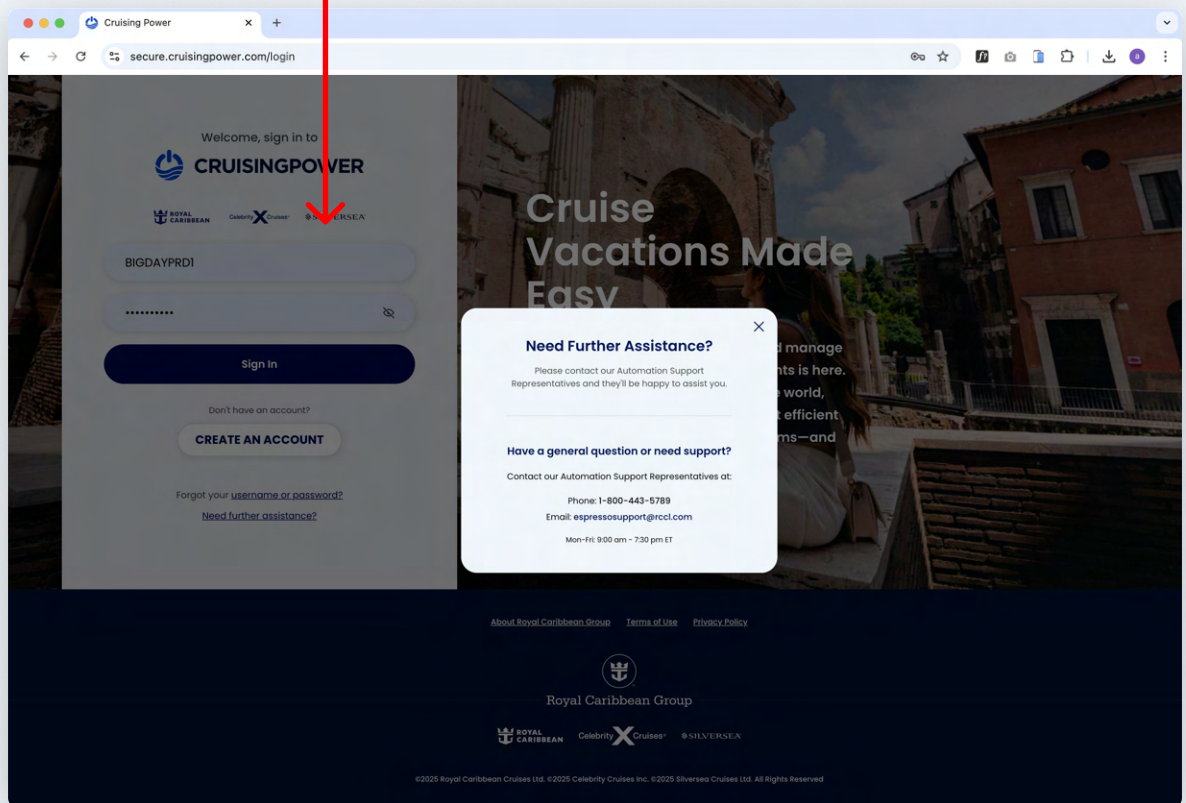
Cruising Power

secure.cruisingpower.com/login

Welcome, sign in to

CRUISINGPOWER

ROYAL CARIBBEAN Celebrity X Cruises SILVERSEA

BIGDAYPRD1

••••••••••

Sign In

Don't have an account?

CREATE AN ACCOUNT

Forgot your username or password?

Need further assistance?

Cruise Vacations Made Easy

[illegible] manage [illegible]nts is here. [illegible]e world, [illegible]t efficient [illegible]ms—and

Need Further Assistance?

Please contact our Automation Support Representatives and they'll be happy to assist you.

Have a general question or need support?

Contact our Automation Support Representatives at:

Phone: 1-800-443-5789

Email: espressosupport@rccl.com

Mon-Fri: 9:00 am - 7:30 pm ET

About Royal Caribbean Group Terms of Use Privacy Policy

Royal Caribbean Group

ROYAL CARIBBEAN Celebrity X Cruises SILVERSEA

©2025 Royal Caribbean Cruises Ltd. ©2025 Celebrity Cruises Inc. ©2025 Silversea Cruises Ltd. All Rights Reserved